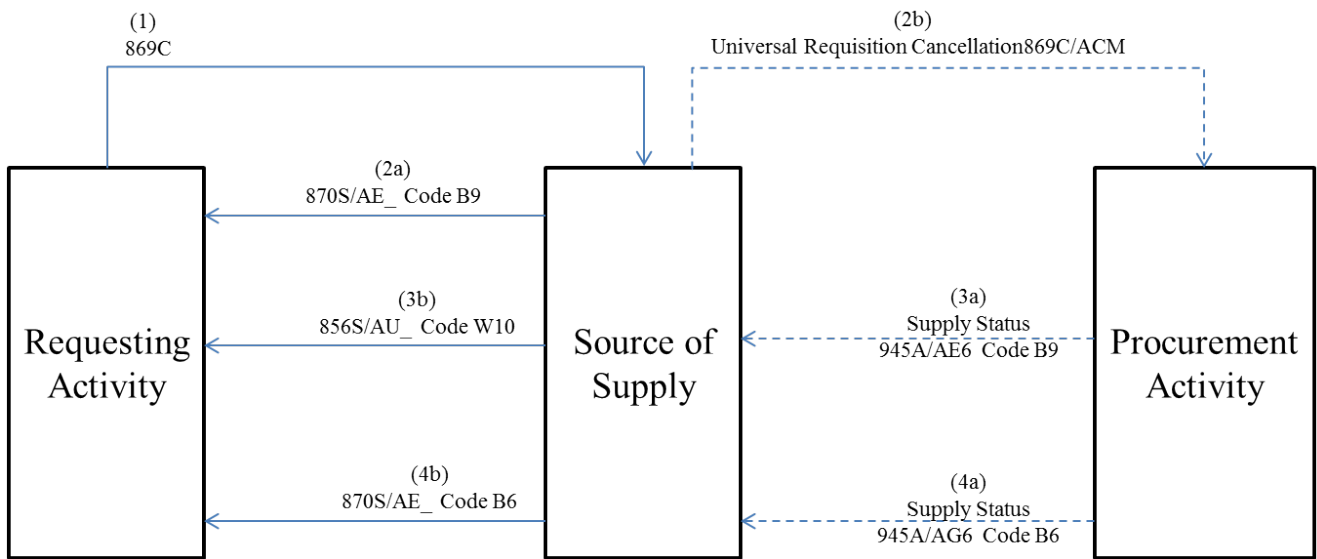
(1)
869C

(2b)
Universal Requisition Cancellation869C/ACM

Requesting Activity

(2a)
870S/AE_ Code B9

(3b)
856S/AU_ Code W10

(4b)
870S/AE_ Code B6

Source of Supply

(3a)
Supply Status
945A/AE6 Code B9

(4a)
Supply Status
945A/AG6 Code B6

Procurement Activity